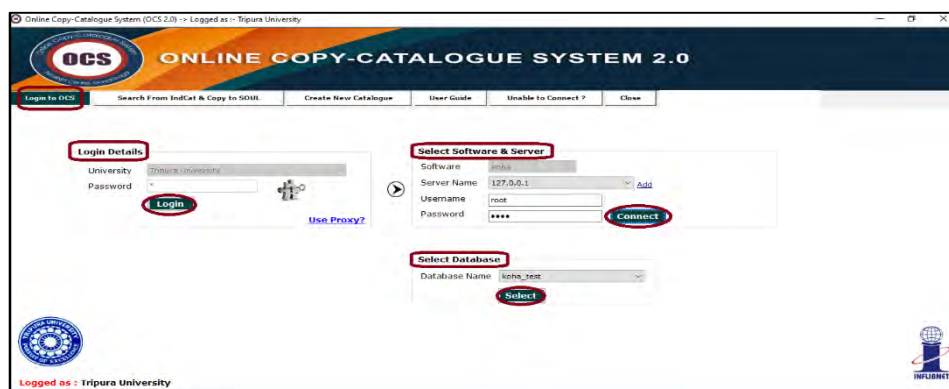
Online Copy-Catalogue System (OCS 2.0) -> Logged as :- Tripura University

OCS

ONLINE COPY-CATALOGUE SYSTEM 2.0

Login to OCS | Search From IndCat & Copy to SOUL | Create New Catalogue | User Guide | Unable to Connect ? | Close

Login Details
University Tripura University
Password *
Login
Use Proxy?

Select Software & Server
Software koha
Server Name 127.0.0.1 Add
Username root
Password ••••
Connect

Select Database
Database Name koha_test
Select

Logged as : Tripura University

INFLIBNET